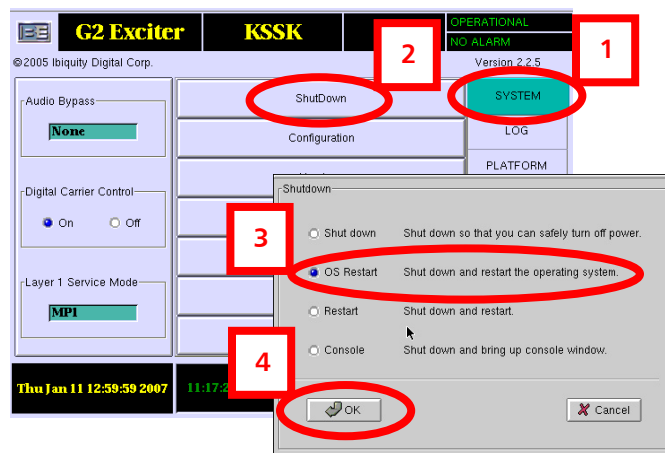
BE G2 Exciter KSSK OPERATIONAL NO ALARM

©2005 Ibiquity Digital Corp. Version 2.2.5

2 1

ShutDown SYSTEM

Configuration LOG

PLATFORM

Audio Bypass
None

Digital Carrier Control
On Off

Layer 1 Service Mode
MP1

Thu Jan 11 12:59:59 2007 11:17:2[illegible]

Shutdown

3

Shut down Shut down so that you can safely turn off power.

OS Restart Shut down and restart the operating system.

Restart Shut down and restart.

4

Console Shut down and bring up console window.

OK Cancel